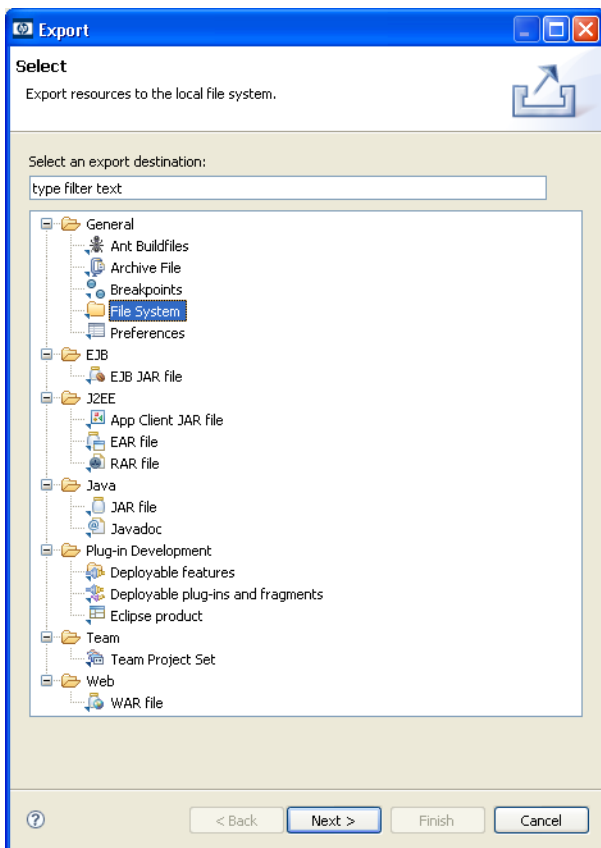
Export

Select

Export resources to the local file system.

Select an export destination:

type filter text

General
Ant Buildfiles
Archive File
Breakpoints
File System
Preferences
EJB
EJB JAR file
J2EE
App Client JAR file
EAR file
RAR file
Java
JAR file
Javadoc
Plug-in Development
Deployable features
Deployable plug-ins and fragments
Eclipse product
Team
Team Project Set
Web
WAR file

?

< Back
Next >
Finish
Cancel